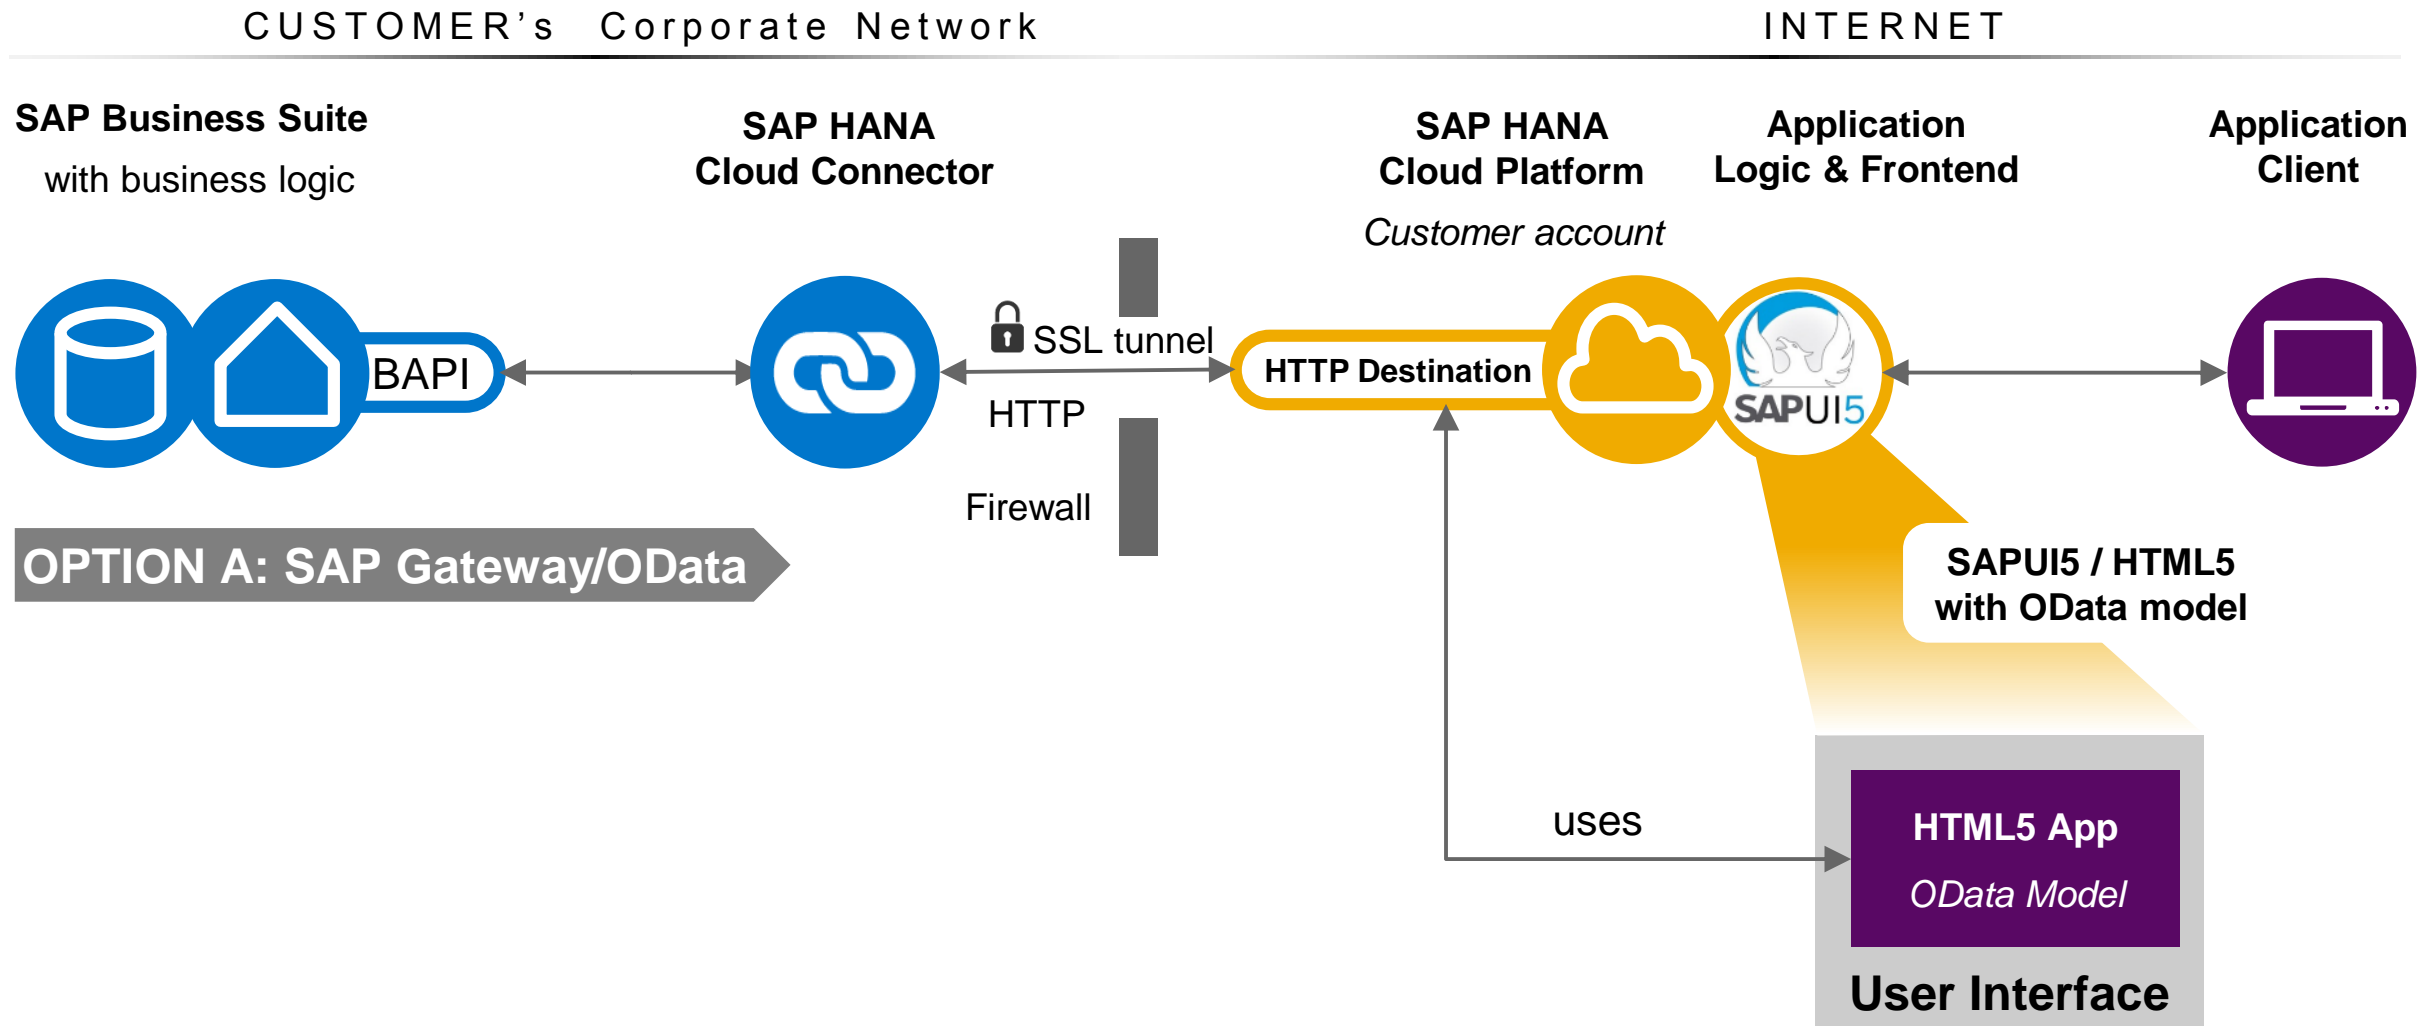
CUSTOMER's Corporate Network

INTERNET

SAP Business Suite
with business logic

SAP HANA
Cloud Connector

SAP HANA
Cloud Platform
Customer account

Application
Logic & Frontend

Application
Client

BAPI

SSL tunnel

HTTP

Firewall

HTTP Destination

SAPUI5

OPTION A: SAP Gateway/OData

SAPUI5 / HTML5
with OData model

uses

HTML5 App
OData Model

User Interface